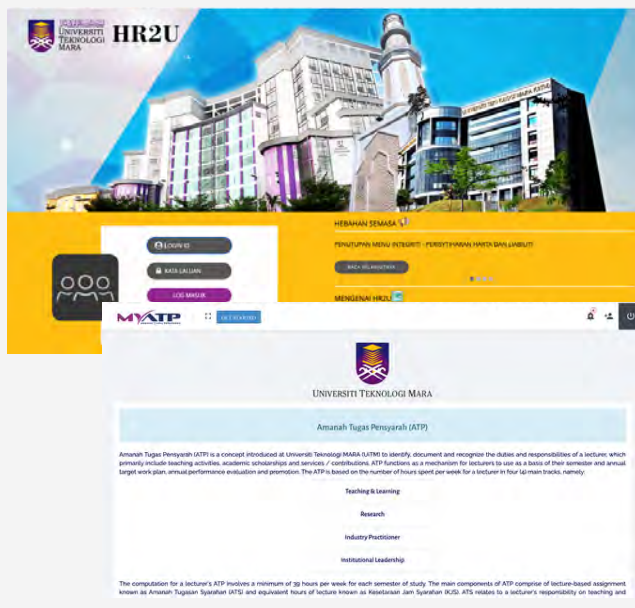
UNIVERSITI TEKNOLOGI MARA

HR2U

HEBAHAN SEMASA

PENUTUPAN MENU INTEGRITI - PERISYTIHARAN HARTA DAN LIABILITI

BACA SELANJUTNYA

LOGIN ID

KATA LALUAN

LOG MASUK

MENGENAI HR2U

MYATP

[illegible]

UNIVERSITI TEKNOLOGI MARA

Amanah Tugas Pensyarah (ATP)

Amanah Tugas Pensyarah (ATP) is a concept introduced at Universiti Teknologi MARA (UiTM) to identify, document and recognize the duties and responsibilities of a lecturer, which primarily include teaching activities, academic scholarships and services / contributions. ATP functions as a mechanism for lecturers to use as a basis of their semester and annual target work plan, annual performance evaluation and promotion. The ATP is based on the number of hours spent per week for a lecturer in four (4) main tracks, namely:

Teaching & Learning

Research

Industry Practitioner

Institutional Leadership

The computation for a lecturer's ATP involves a minimum of 39 hours per week for each semester of study. The main components of ATP comprise of lecture-based assignment known as Amanah Tugasan Syarahan (ATS) and equivalent hours of lecture known as Kesetaraan Jam Syarahan (KJS). ATS relates to a lecturer's responsibility on teaching and